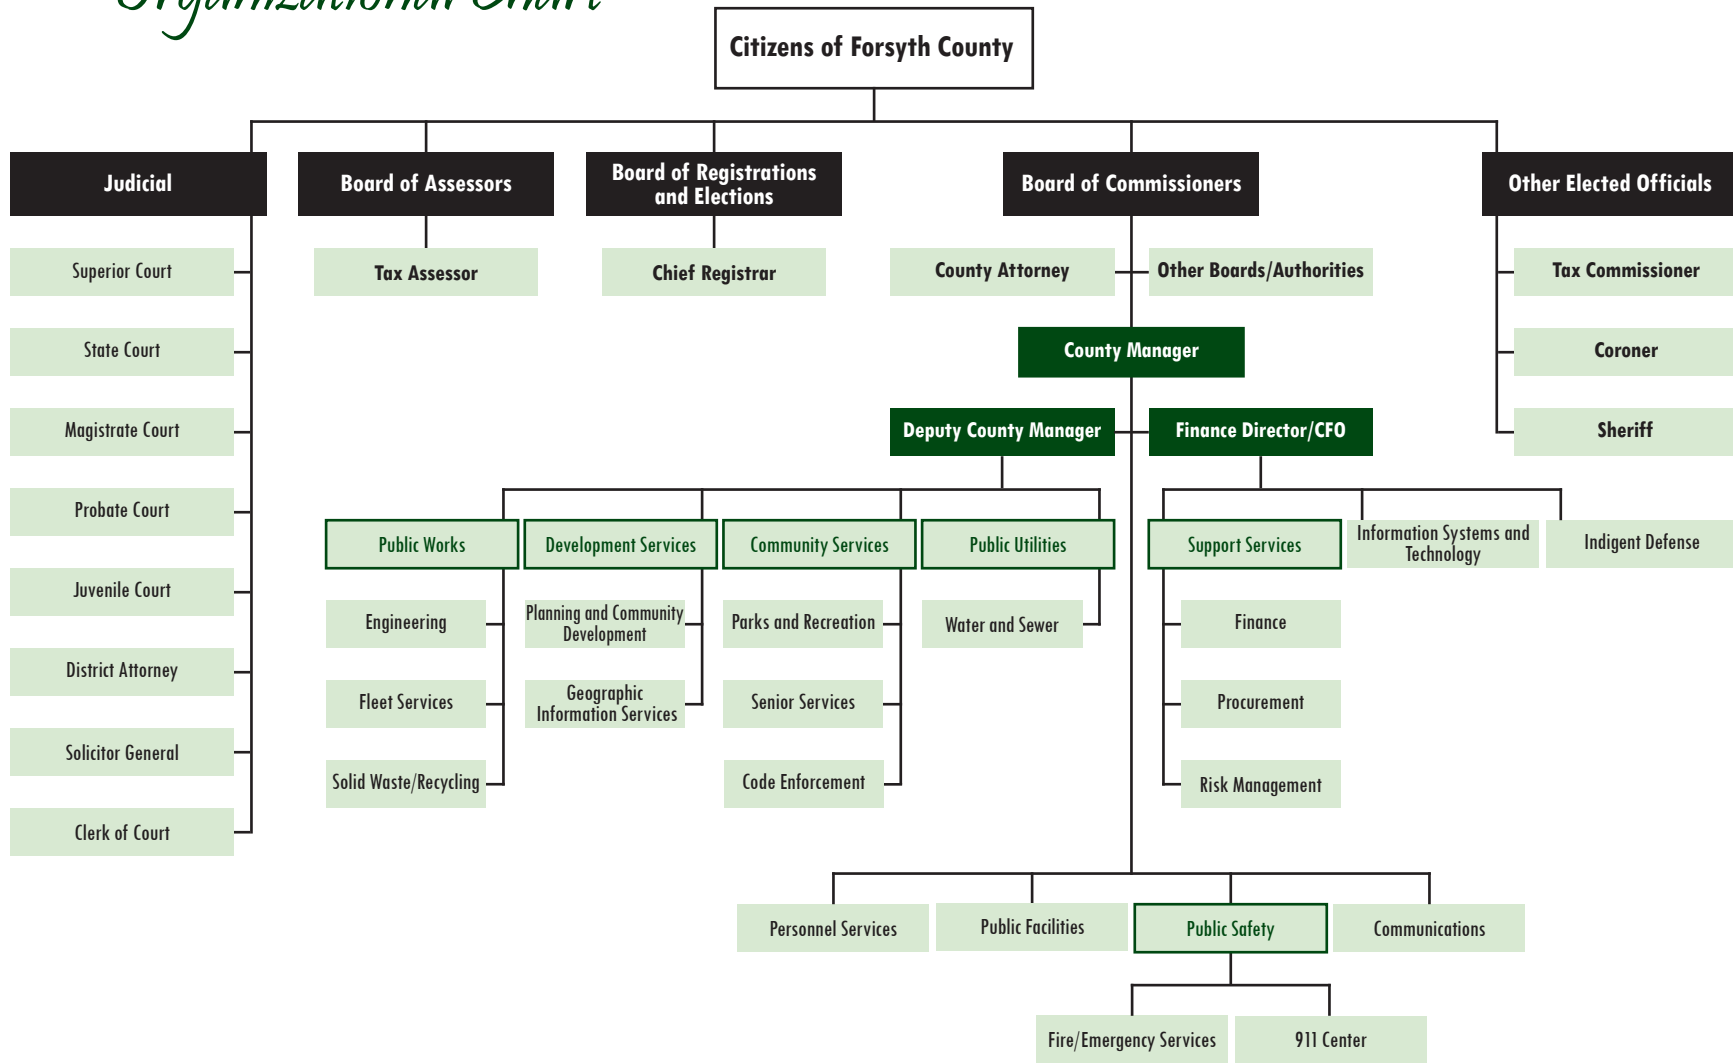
Organizational Chart

Citizens of Forsyth County

Judicial

Superior Court

State Court

Magistrate Court

Probate Court

Juvenile Court

District Attorney

Solicitor General

Clerk of Court

Board of Assessors

Tax Assessor

Board of Registrations and Elections

Chief Registrar

Board of Commissioners

County Attorney

Other Boards/Authorities

County Manager

Deputy County Manager

Finance Director/CFO

Public Works

Engineering

Fleet Services

Solid Waste/Recycling

Development Services

Planning and Community Development

Geographic Information Services

Community Services

Parks and Recreation

Senior Services

Code Enforcement

Public Utilities

Water and Sewer

Support Services

Finance

Procurement

Risk Management

Information Systems and Technology

Indigent Defense

Personnel Services

Public Facilities

Public Safety

Fire/Emergency Services

911 Center

Communications

Other Elected Officials

Tax Commissioner

Coroner

Sheriff